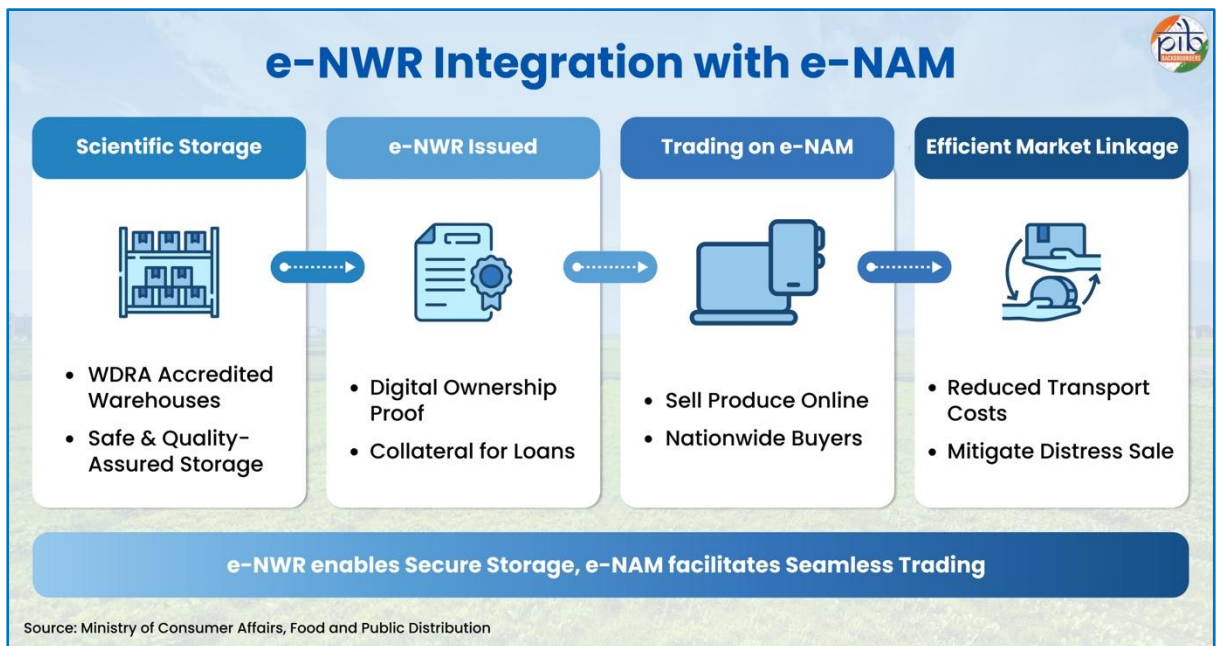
e-NWR Integration with e-NAM

pib BACKGROUNDERS

Scientific Storage

- WDRA Accredited Warehouses
- Safe & Quality-Assured Storage

e-NWR Issued

- Digital Ownership Proof
- Collateral for Loans

Trading on e-NAM

- Sell Produce Online
- Nationwide Buyers

Efficient Market Linkage

- Reduced Transport Costs
- Mitigate Distress Sale

e-NWR enables Secure Storage, e-NAM facilitates Seamless Trading

Source: Ministry of Consumer Affairs, Food and Public Distribution